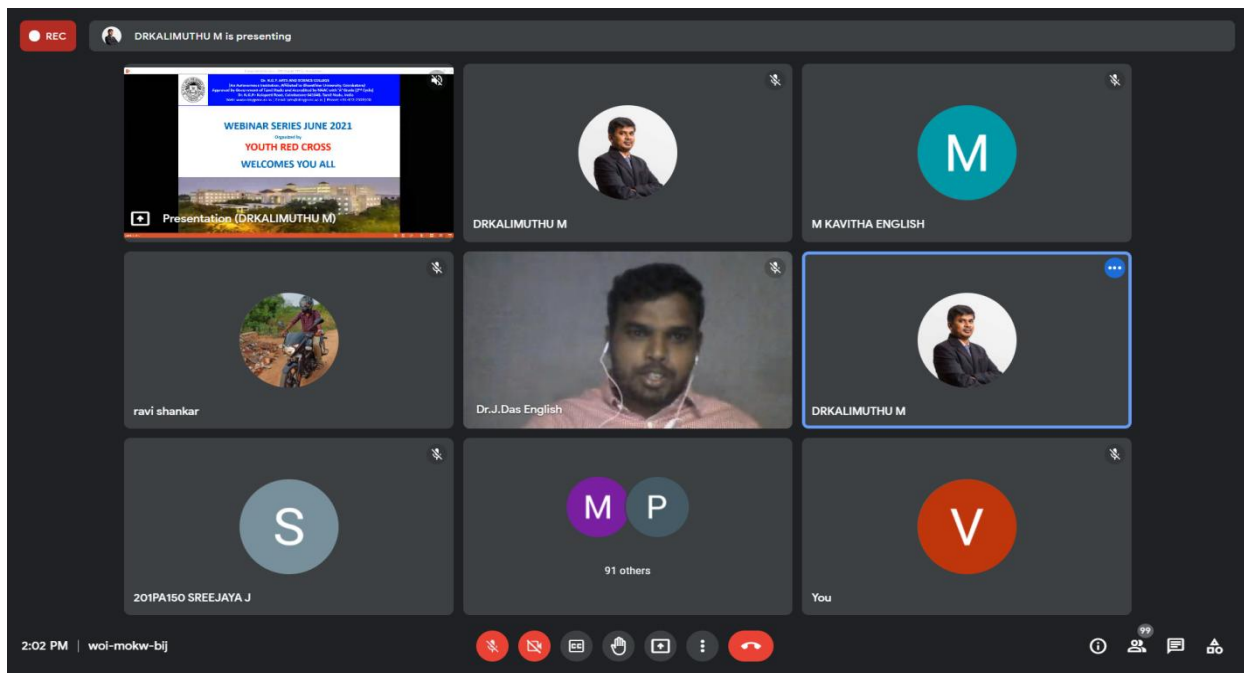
REC

DRKALIMUTHU M is presenting

Dr. N.G.P. ARTS AND SCIENCE COLLEGE
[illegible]

WEBINAR SERIES JUNE 2021
Organized by
YOUTH RED CROSS
WELCOMES YOU ALL

Presentation (DRKALIMUTHU M)

DRKALIMUTHU M

M

M KAVITHA ENGLISH

ravi shankar

Dr.J.Das English

DRKALIMUTHU M

S

201PA150 SREEJAYA J

M P

91 others

V

You

2:02 PM | woi-mokw-bij

CC

99